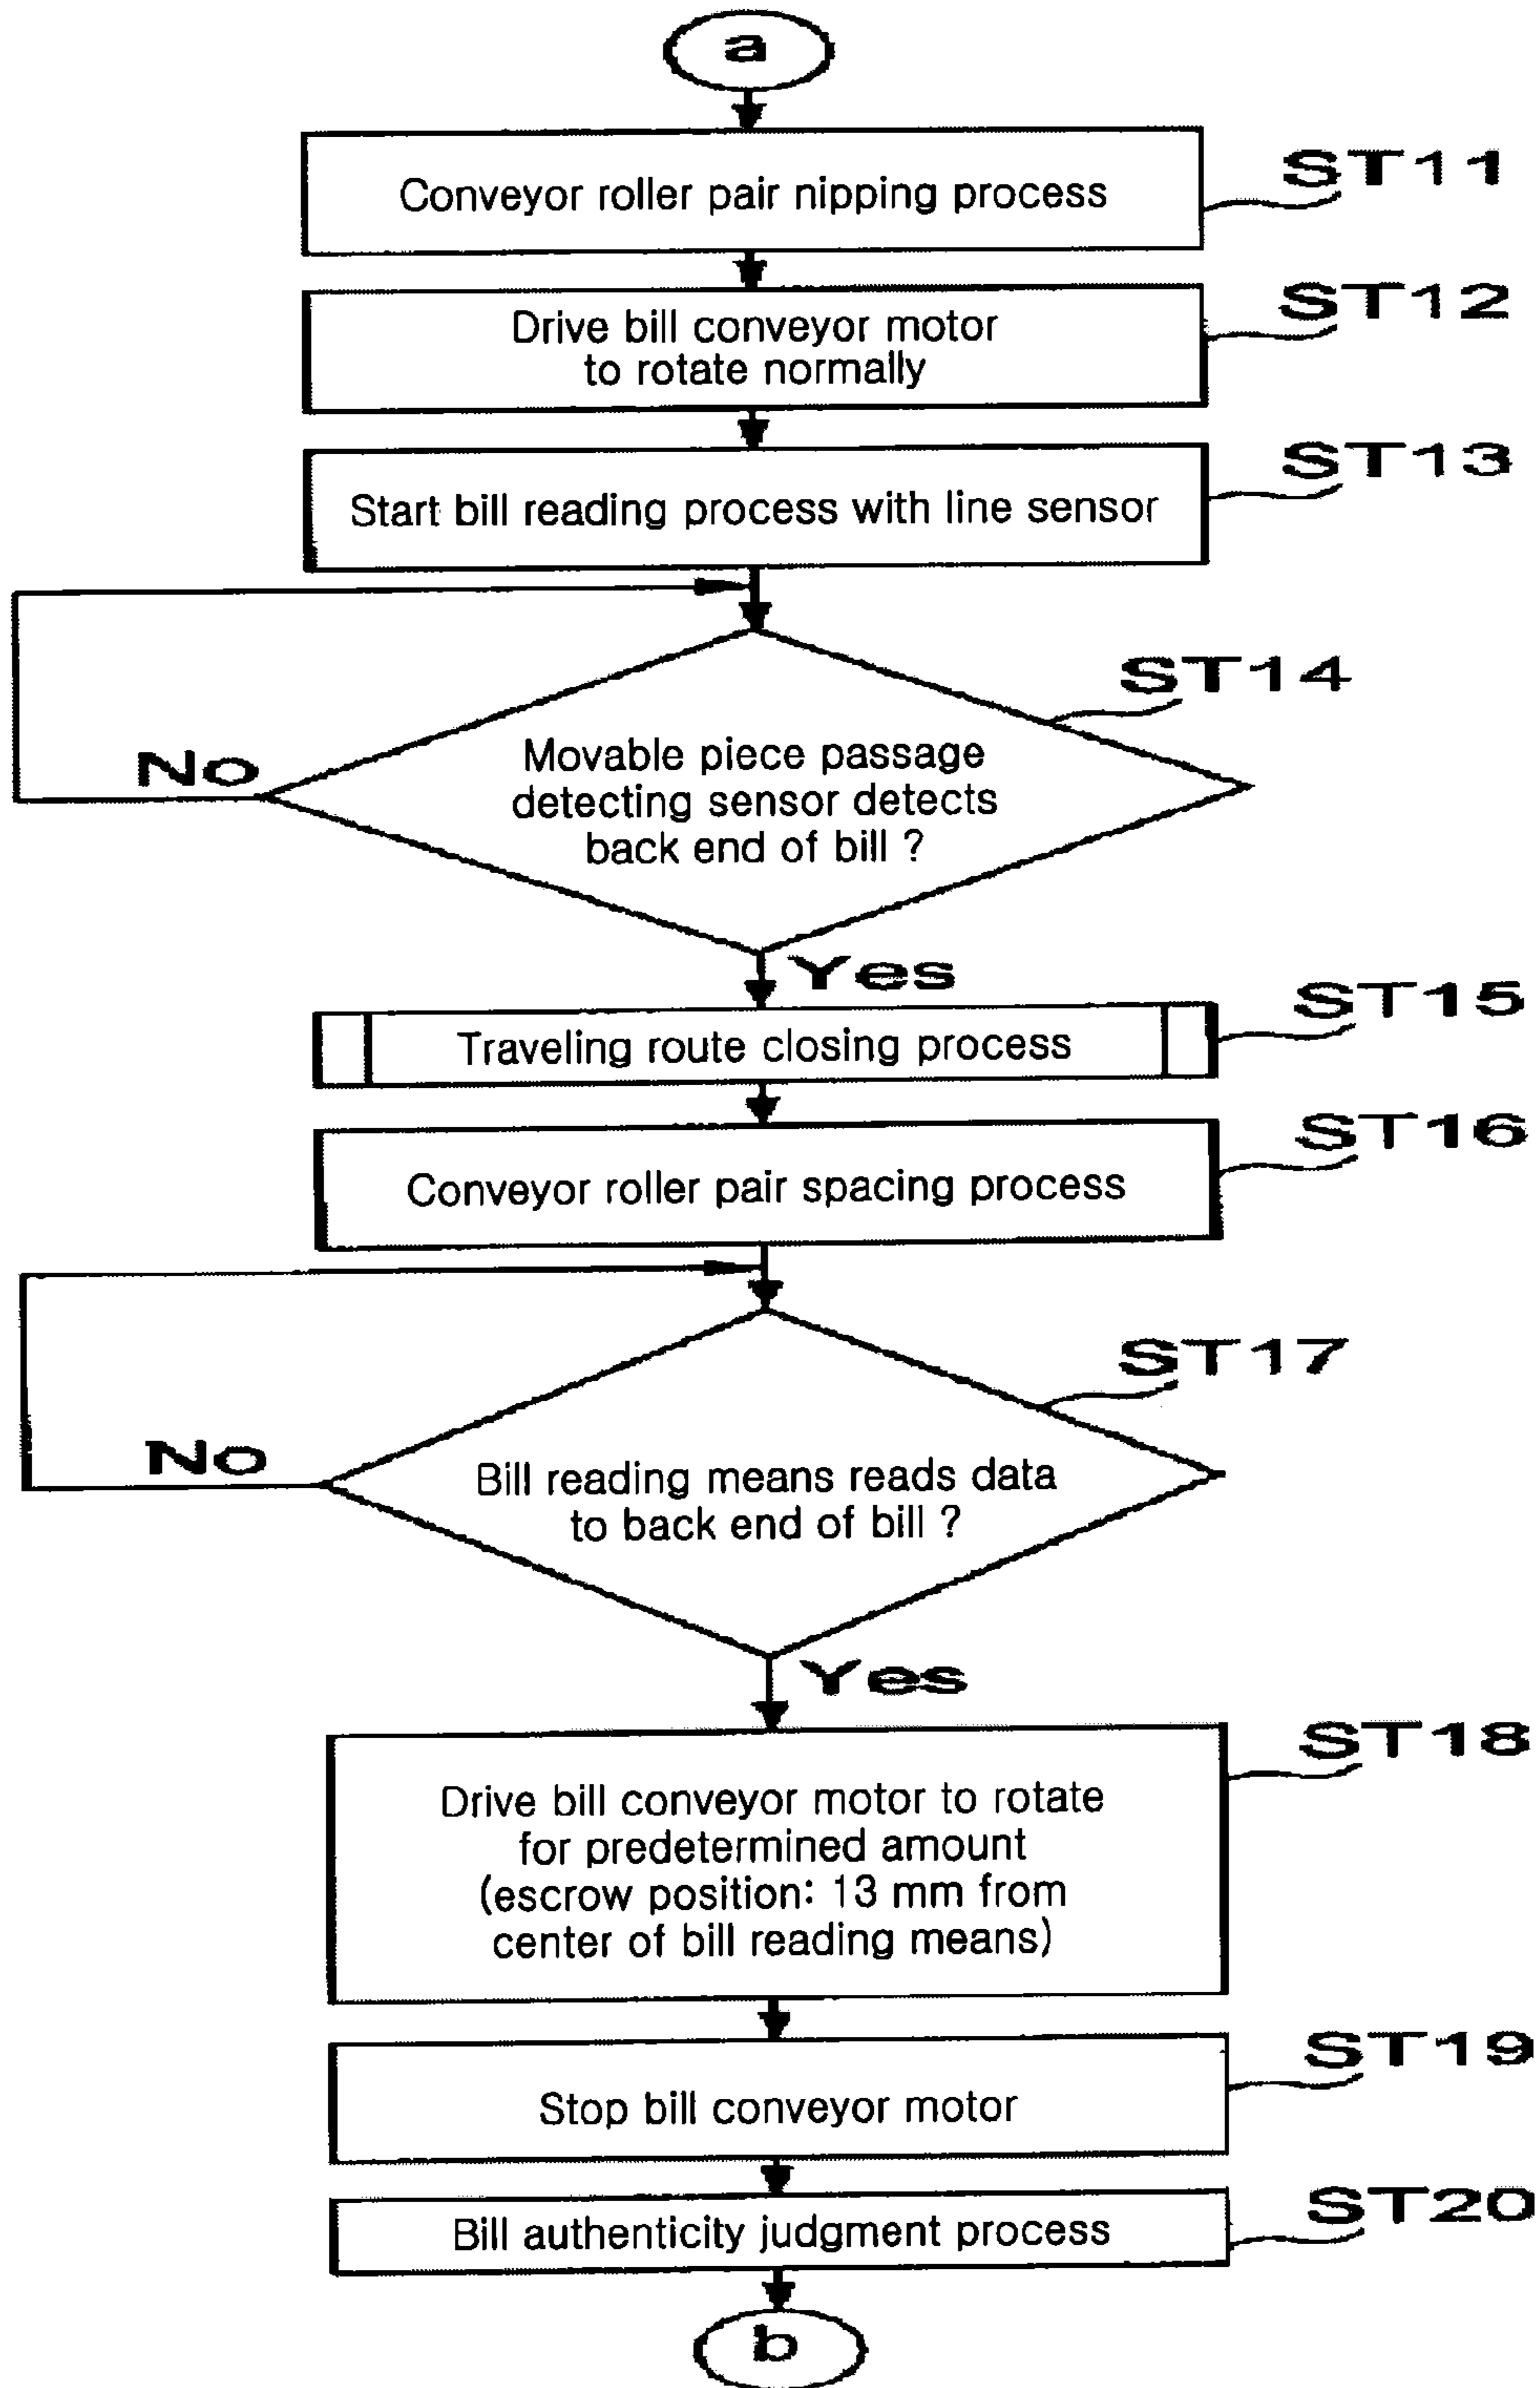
a

Conveyor roller pair nipping process

ST11

Drive bill conveyor motor to rotate normally

ST12

Start bill reading process with line sensor

ST13

Movable piece passage detecting sensor detects back end of bill ?

ST14

No

Yes

Traveling route closing process

ST15

Conveyor roller pair spacing process

ST16

Bill reading means reads data to back end of bill ?

ST17

No

Yes

Drive bill conveyor motor to rotate for predetermined amount (escrow position: 13 mm from center of bill reading means)

ST18

Stop bill conveyor motor

ST19

Bill authenticity judgment process

ST20

b